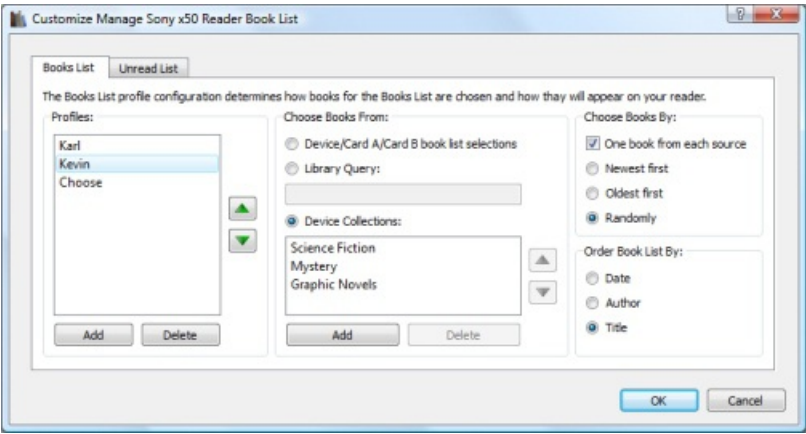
Customize Manage Sony x50 Reader Book List

?

X

Books List

Unread List

The Books List profile configuration determines how books for the Books List are chosen and how thay will appear on your reader.

Profiles:

Karl

Kevin

Choose

Add

Delete

Choose Books From:

Device/Card A/Card B book list selections

Library Query:

Device Collections:

Science Fiction

Mystery

Graphic Novels

Add

Delete

Choose Books By:

One book from each source

Newest first

Oldest first

Randomly

Order Book List By:

Date

Author

Title

OK

Cancel